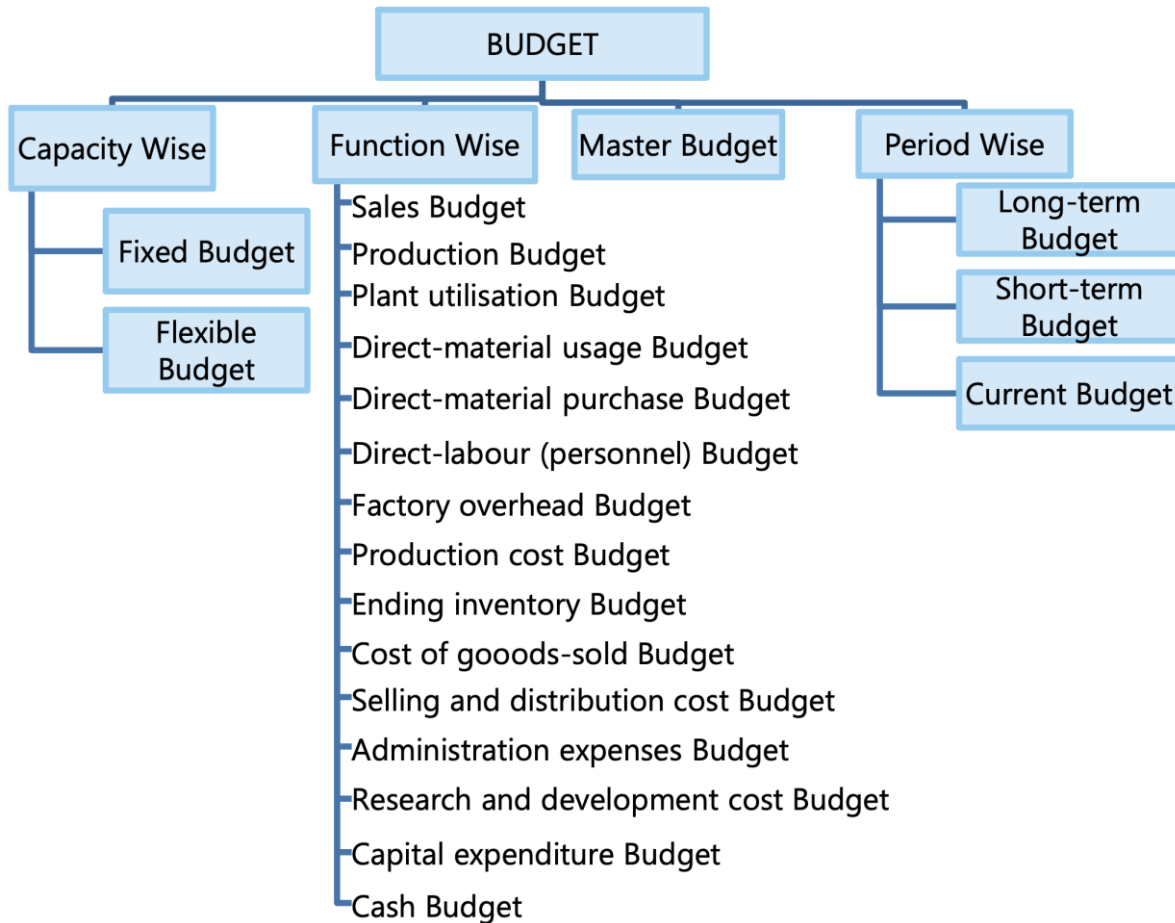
BUDGET

Capacity Wise

Fixed Budget

Flexible Budget

Function Wise

Sales Budget
Production Budget
Plant utilisation Budget
Direct-material usage Budget
Direct-material purchase Budget
Direct-labour (personnel) Budget
Factory overhead Budget
Production cost Budget
Ending inventory Budget
Cost of gooods-sold Budget
Selling and distribution cost Budget
Administration expenses Budget
Research and development cost Budget
Capital expenditure Budget
Cash Budget

Master Budget

Period Wise

Long-term Budget

Short-term Budget

Current Budget